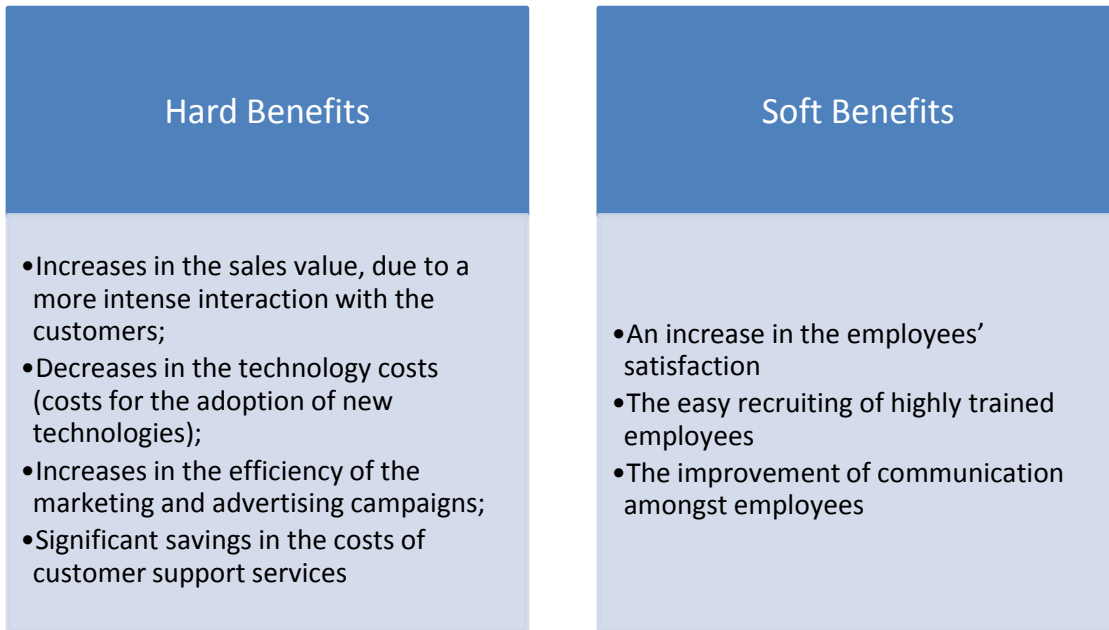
Hard Benefits

•Increases in the sales value, due to a more intense interaction with the customers;
•Decreases in the technology costs (costs for the adoption of new technologies);
•Increases in the efficiency of the marketing and advertising campaigns;
•Significant savings in the costs of customer support services

Soft Benefits

•An increase in the employees' satisfaction
•The easy recruiting of highly trained employees
•The improvement of communication amongst employees